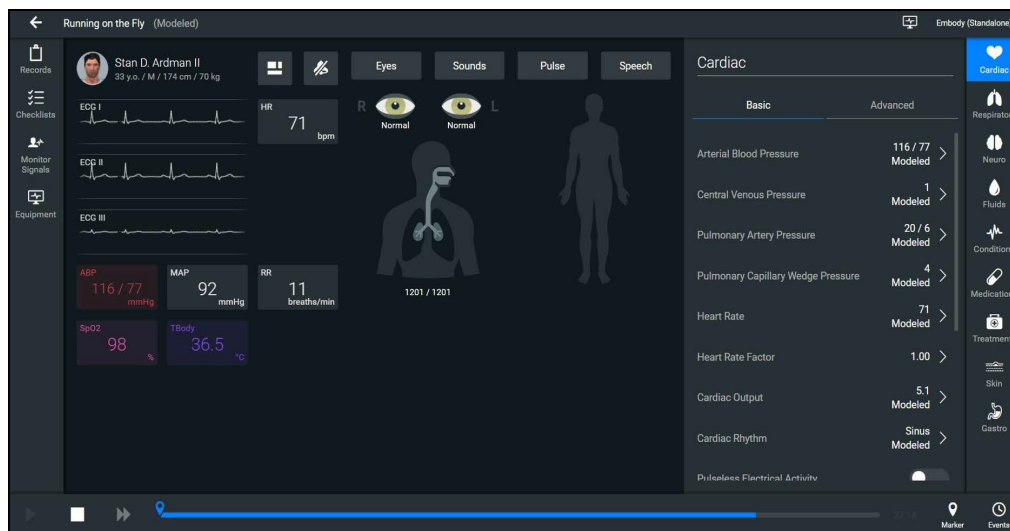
Running on the Fly (Modeled)

Embody (Standalone)

Records
Checklists
Monitor Signals
Equipment

Stan D. Ardman II
33 y.o. / M / 174 cm / 70 kg

Eyes
Sounds
Pulse
Speech

ECG I
ECG II
ECG III

HR
71
bpm

R
L
Normal
Normal

1201 / 1201

ABP
116 / 77
mmHg

MAP
92
mmHg

RR
11
breaths/min

SpO2
98
%

TBody
36.5
°C

Cardiac

Basic
Advanced

Arterial Blood Pressure
116 / 77
Modeled

Central Venous Pressure
1
Modeled

Pulmonary Artery Pressure
20 / 6
Modeled

Pulmonary Capillary Wedge Pressure
4
Modeled

Heart Rate
71
Modeled

Heart Rate Factor
1.00

Cardiac Output
5.1
Modeled

Cardiac Rhythm
Sinus
Modeled

Pulseless Electrical Activity

Cardiac
Respiratory
Neuro
Fluids
Conditions
Medications
Treatments
Skin
Gastro

Marker
Events